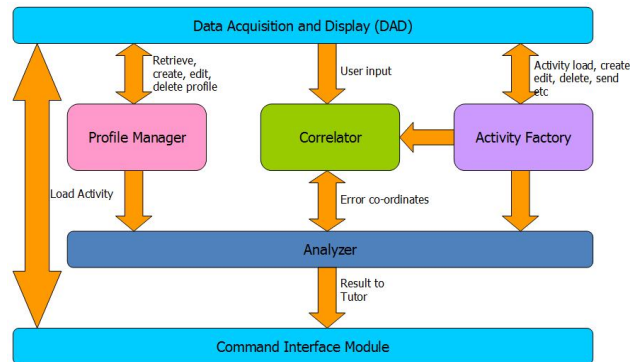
Data Acquisition and Display (DAD)

Retrieve, create, edit, delete profile

User input

Activity load, create edit, delete, send etc

Profile Manager

Correlator

Activity Factory

Load Activity

Error co-ordinates

Analyzer

Result to Tutor

Command Interface Module